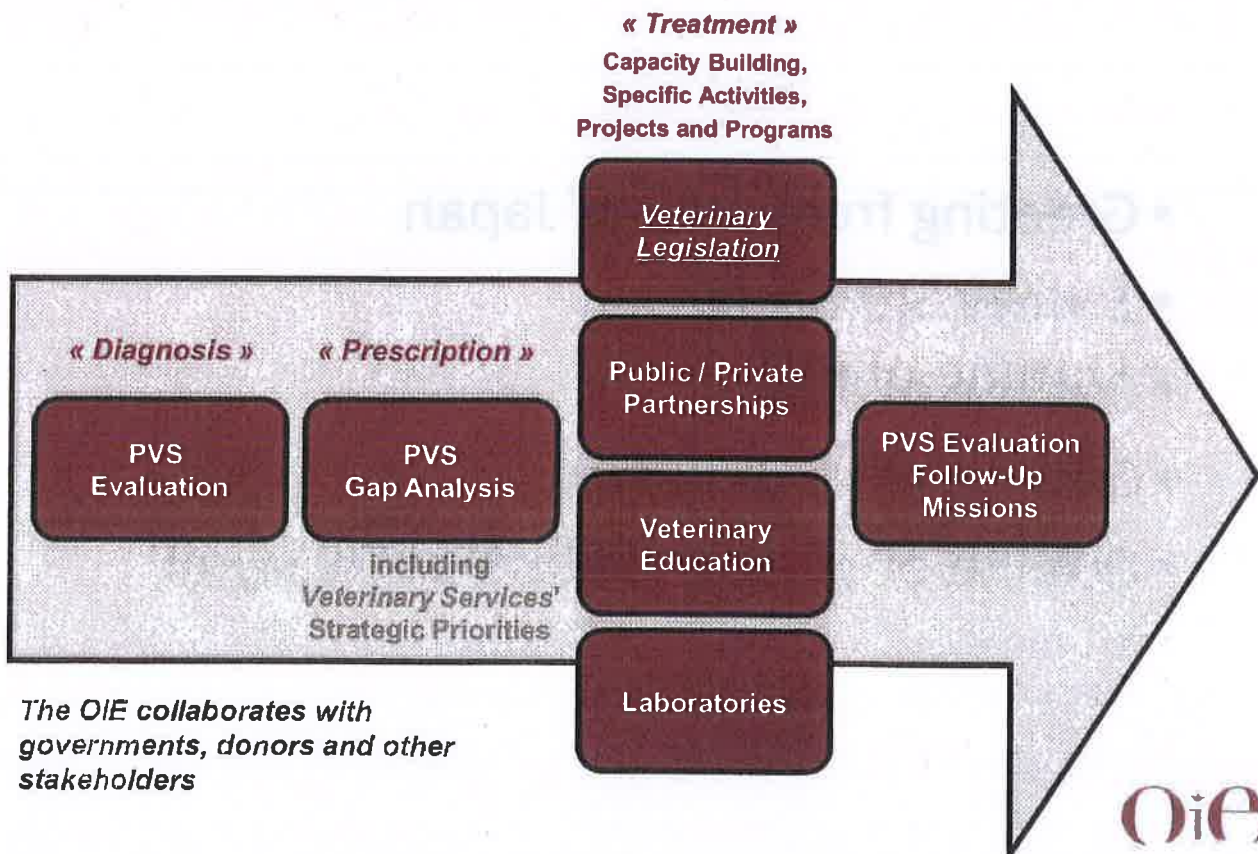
« Treatment »
Capacity Building, Specific Activities, Projects and Programs

Veterinary Legislation

« Diagnosis »

« Prescription »

Public / Private Partnerships

PVS Evaluation

PVS Gap Analysis

including Veterinary Services' Strategic Priorities

Veterinary Education

PVS Evaluation Follow-Up Missions

Laboratories

The OIE collaborates with governments, donors and other stakeholders

OIE